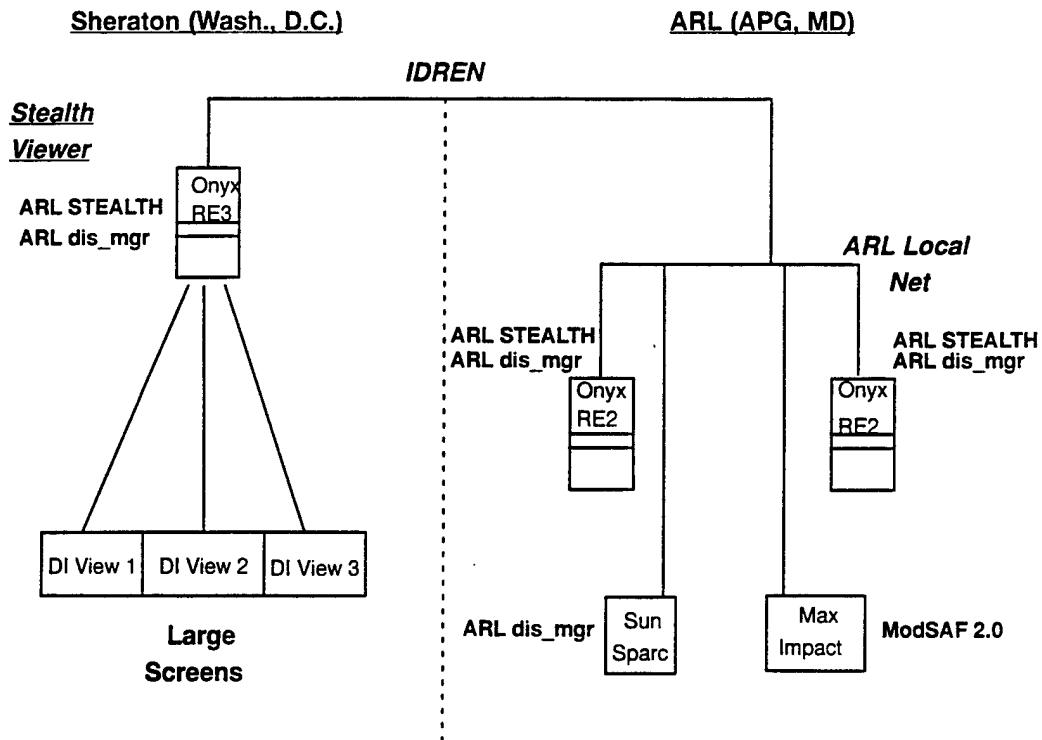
Sheraton (Wash., D.C.)

ARL (APG, MD)

IDREN

Stealth Viewer

ARL STEALTH
ARL dis_mgr

Onyx RE3

ARL Local Net

ARL STEALTH
ARL dis_mgr

Onyx RE2

ARL STEALTH
ARL dis_mgr

Onyx RE2

DI View 1

DI View 2

DI View 3

Large Screens

ARL dis_mgr

Sun Sparc

Max Impact

ModSAF 2.0